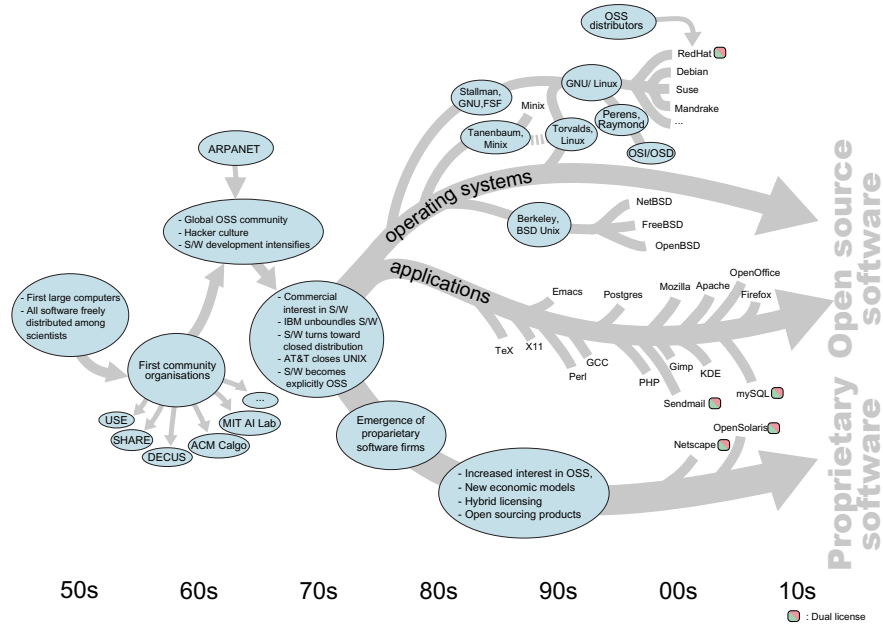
OSS distributors

RedHat
Debian
Suse
Mandrake
...

Stallman, GNU,FSF

GNU/ Linux

Minix

Tanenbaum, Minix

Torvalds, Linux

Perens, Raymond

OSI/OSD

ARPANET

operating systems

Berkeley, BSD Unix

NetBSD
FreeBSD
OpenBSD

Open source software

- Global OSS community
- Hacker culture
- S/W development intensifies

applications

Emacs
Postgres
Mozilla
Apache
OpenOffice
Firefox

- First large computers
- All software freely distributed among scientists

- Commercial interest in S/W
- IBM unboundles S/W
- S/W turns toward closed distribution
- AT&T closes UNIX
- S/W becomes explicitly OSS

TeX
X11
GCC
Perl
PHP
Gimp
KDE
Sendmail
mySQL

First community organisations

USE
SHARE
DECUS
ACM Calgo
MIT AI Lab
...

Emergence of proprietary software firms

OpenSolaris
Netscape

- Increased interest in OSS,
- New economic models
- Hybrid licensing
- Open sourcing products

Proprietary software

50s
60s
70s
80s
90s
00s
10s

: Dual license